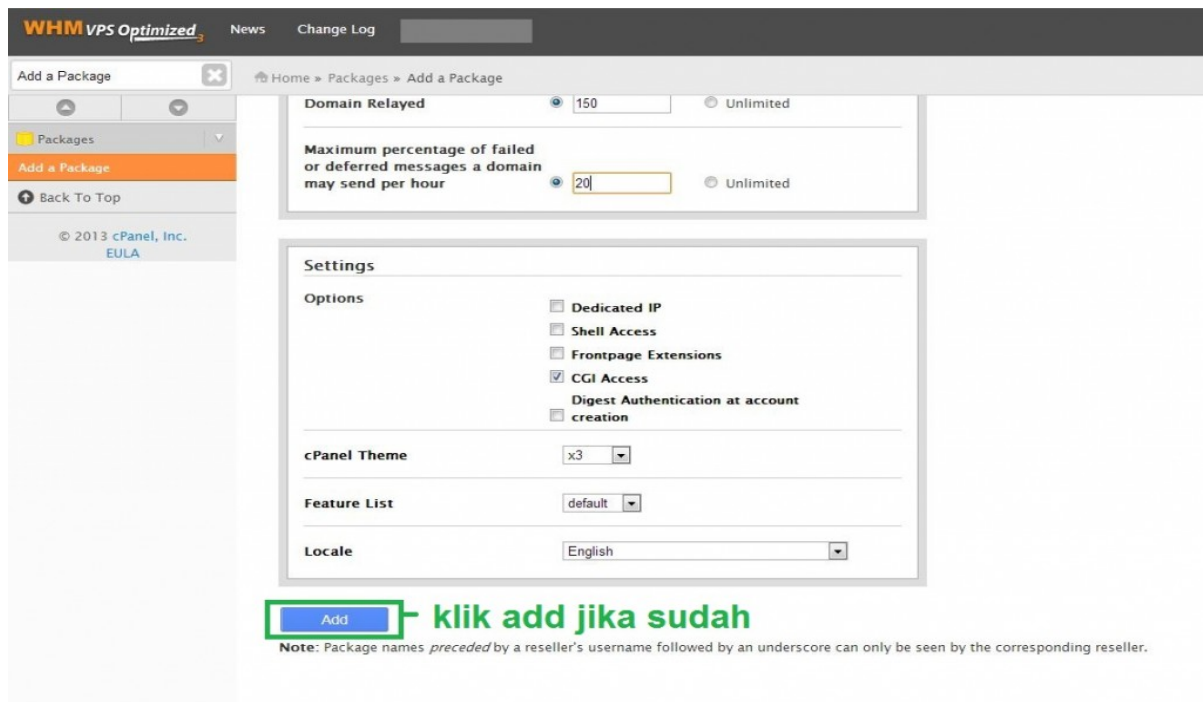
WHM VPS Optimized 3 News Change Log

Add a Package

Home » Packages » Add a Package

Packages

Add a Package

Back To Top

© 2013 cPanel, Inc.
EULA

Domain Relayed 150 Unlimited

Maximum percentage of failed or deferred messages a domain may send per hour 20 Unlimited

Settings

Options

Dedicated IP

Shell Access

Frontpage Extensions

CGI Access

Digest Authentication at account creation

cPanel Theme x3

Feature List default

Locale English

Add

klik add jika sudah

**Note**: Package names *preceded* by a reseller's username followed by an underscore can only be seen by the corresponding reseller.